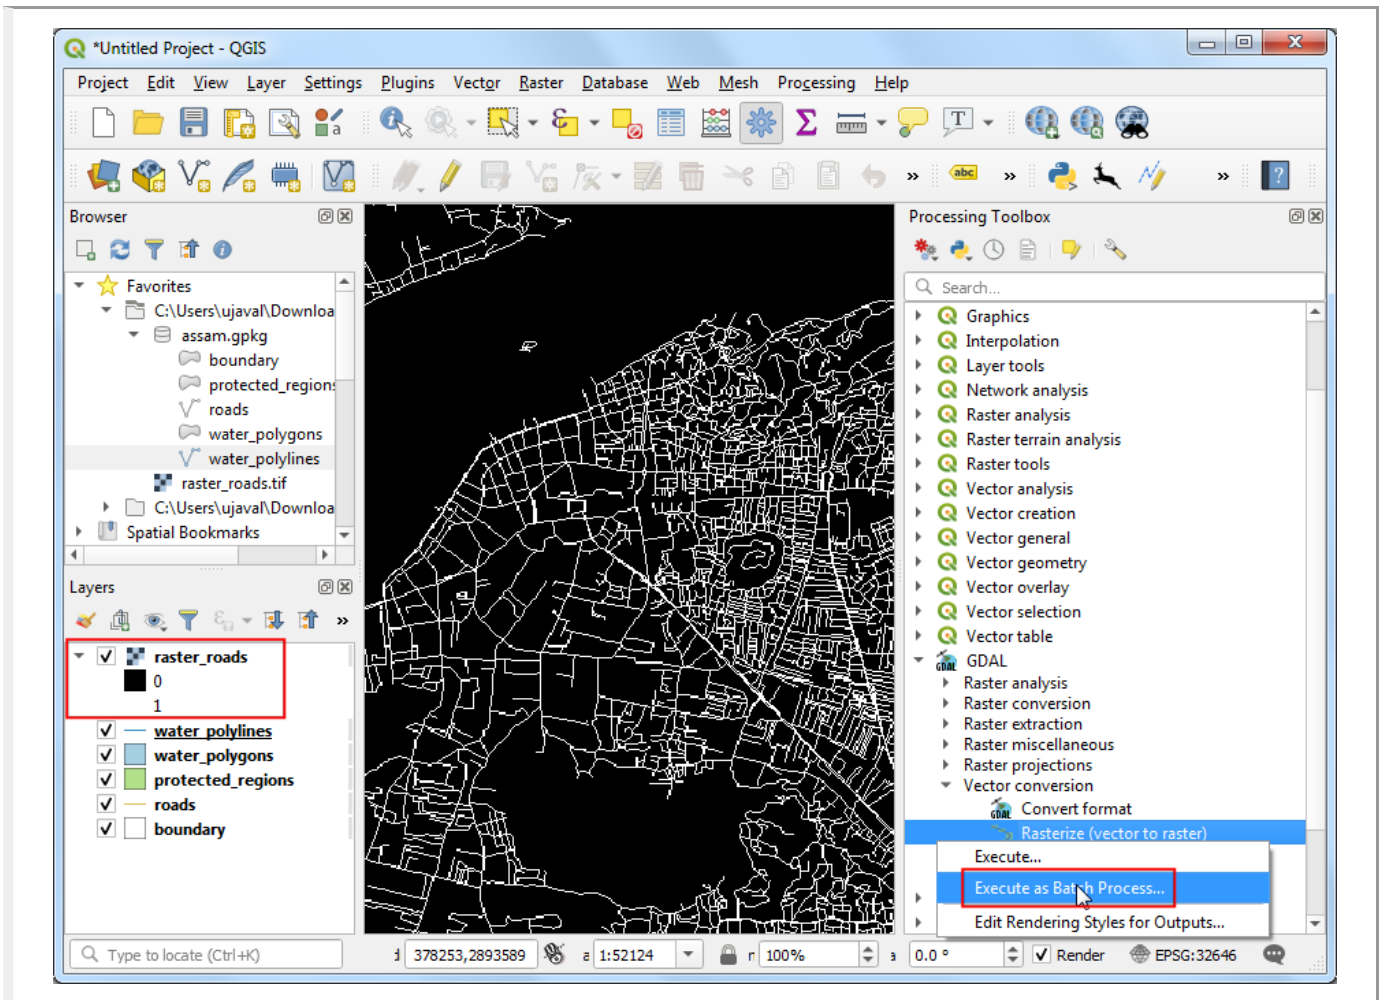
*Untitled Project - QGIS

Project Edit View Layer Settings Plugins Vector Raster Database Web Mesh Processing Help

abc

Browser

Favorites
C:\Users\ujaval\Downloa
assam.gpkg
boundary
protected_region
roads
water_polygons
water_polylines
raster_roads.tif
C:\Users\ujaval\Downloa
Spatial Bookmarks

Layers

raster_roads
0
1
water_polylines
water_polygons
protected_regions
roads
boundary

Processing Toolbox

Search...

Graphics
Interpolation
Layer tools
Network analysis
Raster analysis
Raster terrain analysis
Raster tools
Vector analysis
Vector creation
Vector general
Vector geometry
Vector overlay
Vector selection
Vector table
GDAL
Raster analysis
Raster conversion
Raster extraction
Raster miscellaneous
Raster projections
Vector conversion
Convert format
Rasterize (vector to raster)

Execute...
Execute as Batch Process...
Edit Rendering Styles for Outputs...

Type to locate (Ctrl+K)
378253,2893589
1:52124
100%
0.0 °
Render
EPSG:32646